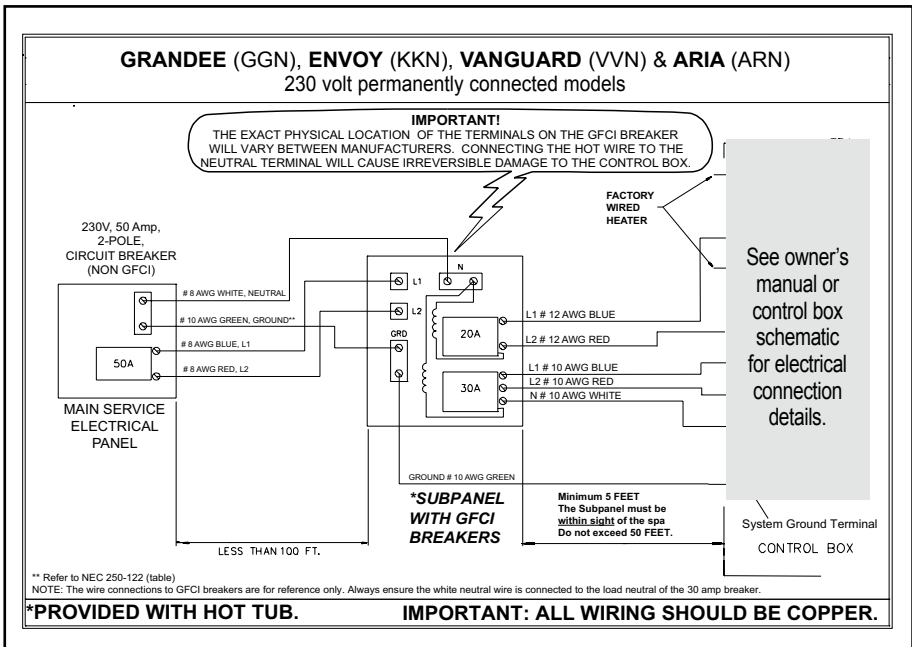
**GRANDEE** (GGN), **ENVOY** (KKN), **VANGUARD** (VVN) & **ARIA** (ARN)
230 volt permanently connected models

IMPORTANT!
THE EXACT PHYSICAL LOCATION OF THE TERMINALS ON THE GFCI BREAKER WILL VARY BETWEEN MANUFACTURERS. CONNECTING THE HOT WIRE TO THE NEUTRAL TERMINAL WILL CAUSE IRREVERSIBLE DAMAGE TO THE CONTROL BOX.

FACTORY WIRED HEATER

See owner's manual or control box schematic for electrical connection details.

230V, 50 Amp, 2-POLE, CIRCUIT BREAKER (NON GFCI)

# 8 AWG WHITE, NEUTRAL
# 10 AWG GREEN, GROUND**
# 8 AWG BLUE, L1
# 8 AWG RED, L2

50A

MAIN SERVICE ELECTRICAL PANEL

N
L1
L2
GRD
20A
30A

L1 # 12 AWG BLUE
L2 # 12 AWG RED
L1 # 10 AWG BLUE
L2 # 10 AWG RED
N # 10 AWG WHITE

GROUND # 10 AWG GREEN

*SUBPANEL WITH GFCI BREAKERS

Minimum 5 FEET
The Subpanel must be within sight of the spa
Do not exceed 50 FEET.

System Ground Terminal
CONTROL BOX

LESS THAN 100 FT.

** Refer to NEC 250-122 (table)
NOTE: The wire connections to GFCI breakers are for reference only. Always ensure the white neutral wire is connected to the load neutral of the 30 amp breaker.

*PROVIDED WITH HOT TUB.
IMPORTANT: ALL WIRING SHOULD BE COPPER.